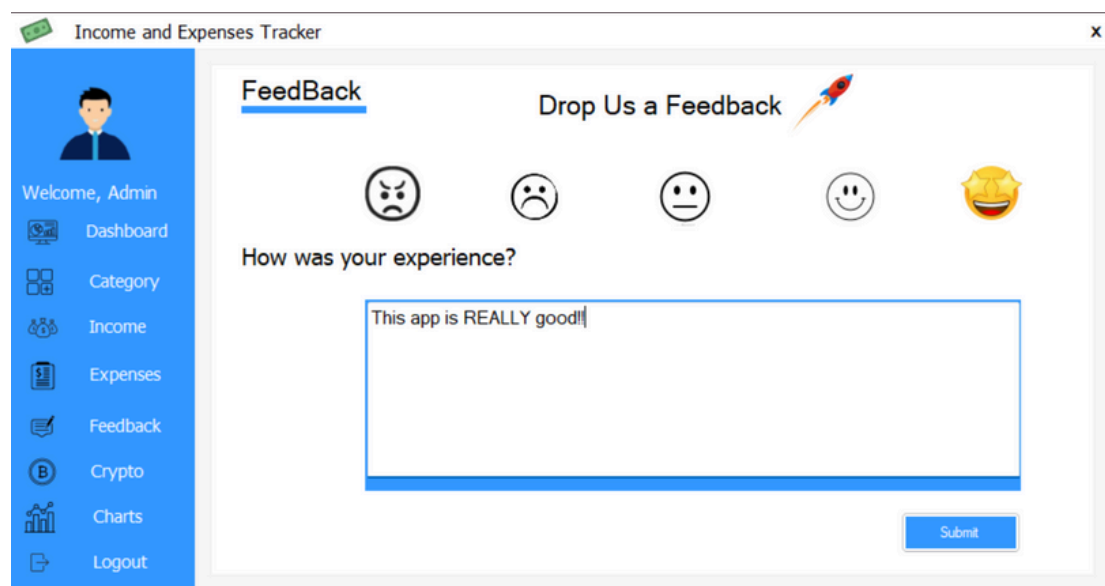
Income and Expenses Tracker

x

Welcome, Admin

Dashboard

Category

Income

Expenses

Feedback

Crypto

Charts

Logout

FeedBack

Drop Us a Feedback

How was your experience?

This app is REALLY good!!

Submit